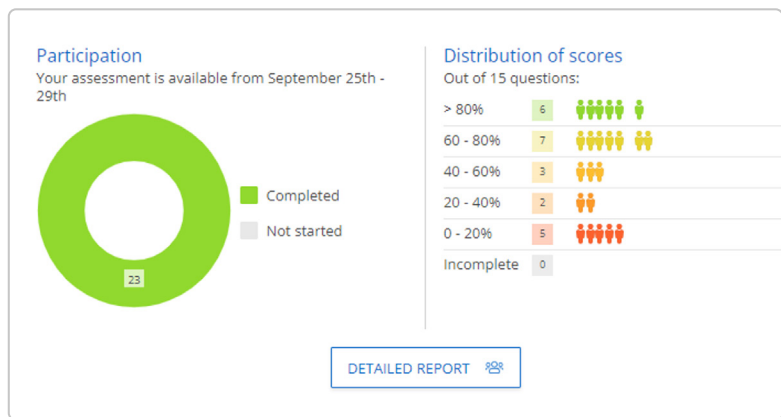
Participation
Your assessment is available from September 25th - 29th

23

Completed
Not started

Distribution of scores
Out of 15 questions:

| | |
|---|---|
| > 80% | 6 |
| 60 - 80% | 7 |
| 40 - 60% | 3 |
| 20 - 40% | 2 |
| 0 - 20% | 5 |
| Incomplete | 0 |

DETAILED REPORT